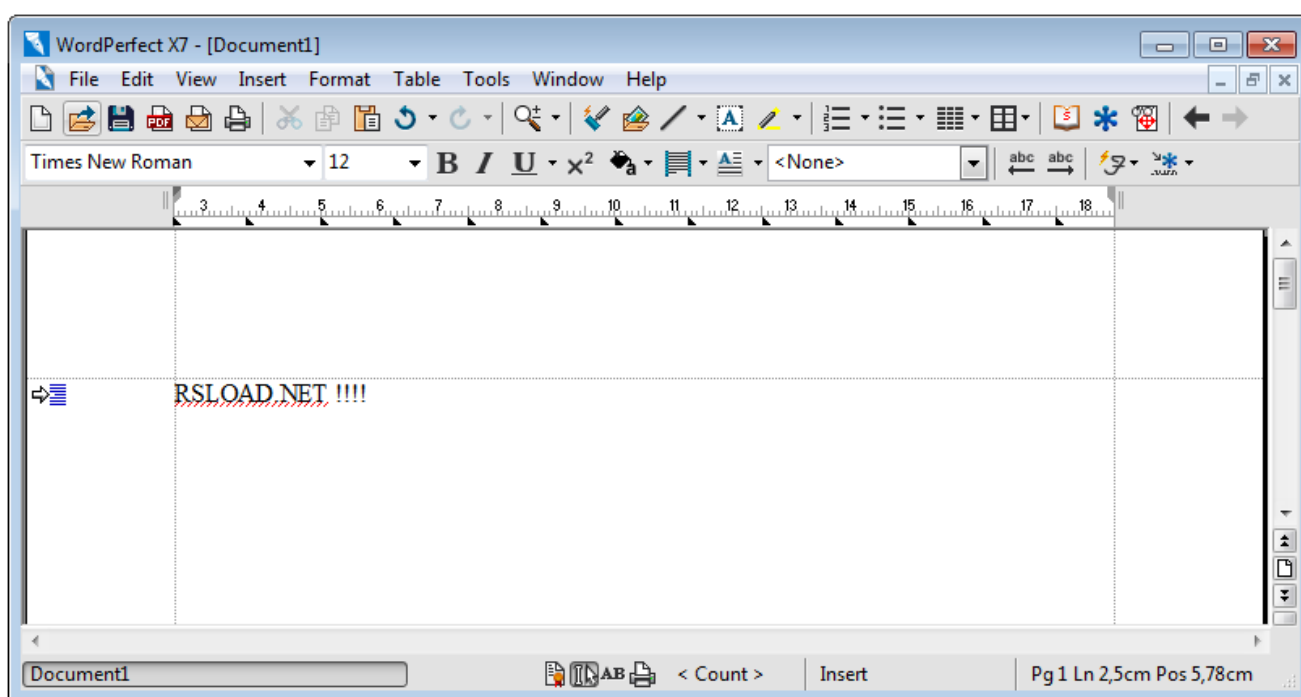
WordPerfect X7 - [Document1]

File Edit View Insert Format Table Tools Window Help

Times New Roman 12 B I U <None>

3 4 5 6 7 8 9 10 11 12 13 14 15 16 17 18

RSLOAD.NET !!!!

Document1 AB < Count > Insert Pg 1 Ln 2,5cm Pos 5,78cm